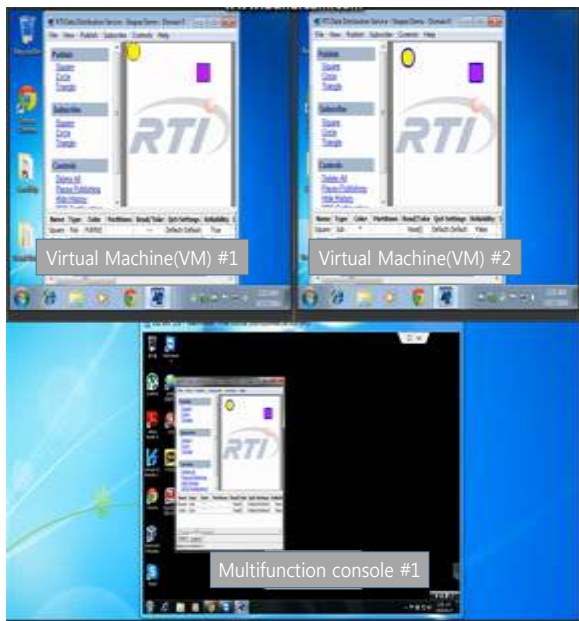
RTI Data Distribution Service - Shapes Demo - Domain 0

File View Publish Subscribe Controls Help

Publish
Square
Circle
Triangle

Subscribe
Square
Circle
Triangle

Controls
Delete All
Pause Publishing
Hide History

RTI

| Name | Type | Color | Partitions | Read/Take | QoS Settings | Reliability |
|---|---|---|---|---|---|---|
| Square | Pub | PURPLE | | --- | Default::Default | True |

Virtual Machine(VM) #1

RTI Data Distribution Service - Shapes Demo - Domain 0

File View Publish Subscribe Controls Help

Publish
Square
Circle
Triangle

Subscribe
Square
Circle
Triangle

Controls
Delete All
Pause Publishing
Hide History

RTI

| Name | Type | Color | Partitions | Read/Take | QoS Settings | Reliability |
|---|---|---|---|---|---|---|
| Square | Sub | * | | Read() | Default::Default | False |

Virtual Machine(VM) #2

RTI

Multifunction console #1